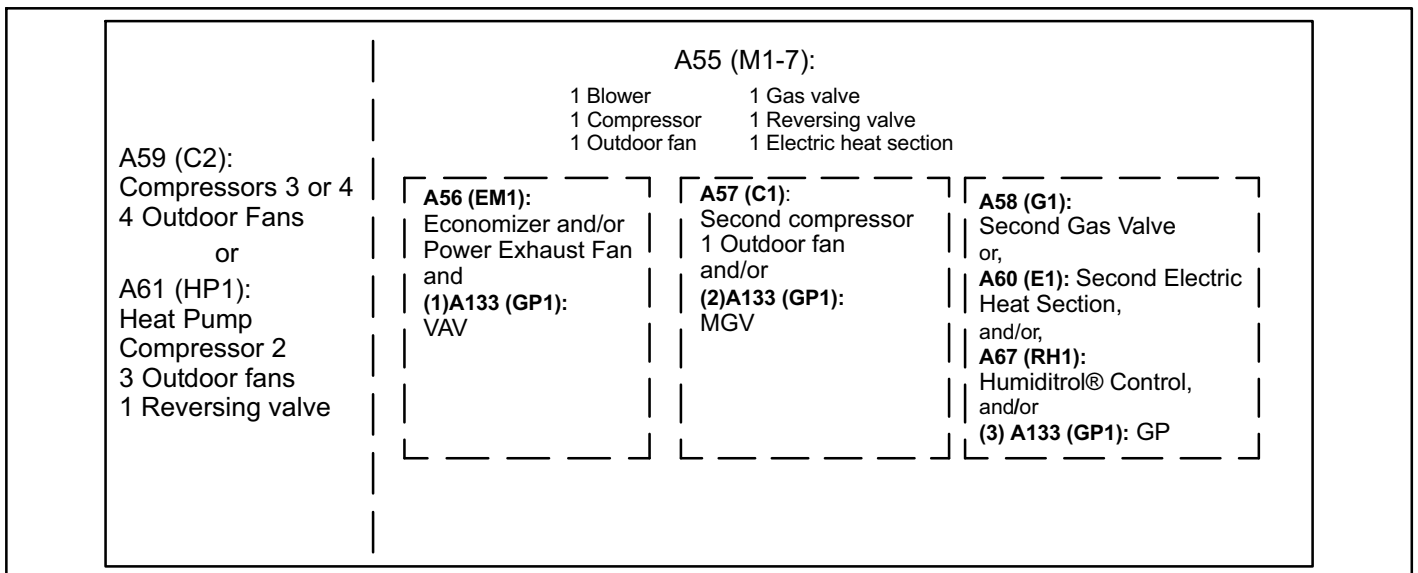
A59 (C2):
Compressors 3 or 4
4 Outdoor Fans
or
A61 (HP1):
Heat Pump
Compressor 2
3 Outdoor fans
1 Reversing valve

A55 (M1-7):

1 Blower
1 Compressor
1 Outdoor fan

1 Gas valve
1 Reversing valve
1 Electric heat section

A56 (EM1):
Economizer and/or Power Exhaust Fan
and
(1)A133 (GP1):
VAV

A57 (C1):
Second compressor
1 Outdoor fan
and/or
(2)A133 (GP1):
MGV

A58 (G1):
Second Gas Valve
or,
A60 (E1): Second Electric Heat Section,
and/or,
A67 (RH1):
Humiditrol® Control,
and/or
(3) A133 (GP1): GP